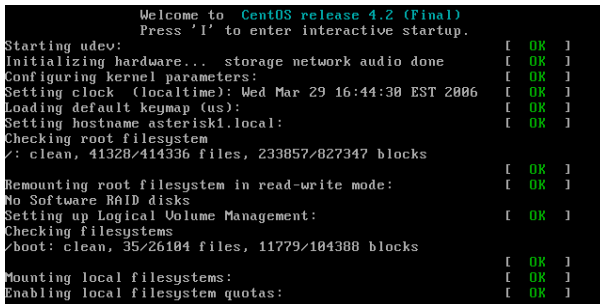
Welcome to CentOS release 4.2 (Final)
Press 'I' to enter interactive startup.
Starting udev: [ OK ]
Initializing hardware... storage network audio done [ OK ]
Configuring kernel parameters: [ OK ]
Setting clock (localtime): Wed Mar 29 16:44:30 EST 2006 [ OK ]
Loading default keymap (us): [ OK ]
Setting hostname asterisk1.local: [ OK ]
Checking root filesystem
/: clean, 41328/414336 files, 233857/827347 blocks
[ OK ]
Remounting root filesystem in read-write mode: [ OK ]
No Software RAID disks
Setting up Logical Volume Management: [ OK ]
Checking filesystems
/boot: clean, 35/26104 files, 11779/104388 blocks
[ OK ]
Mounting local filesystems: [ OK ]
Enabling local filesystem quotas: [ OK ]